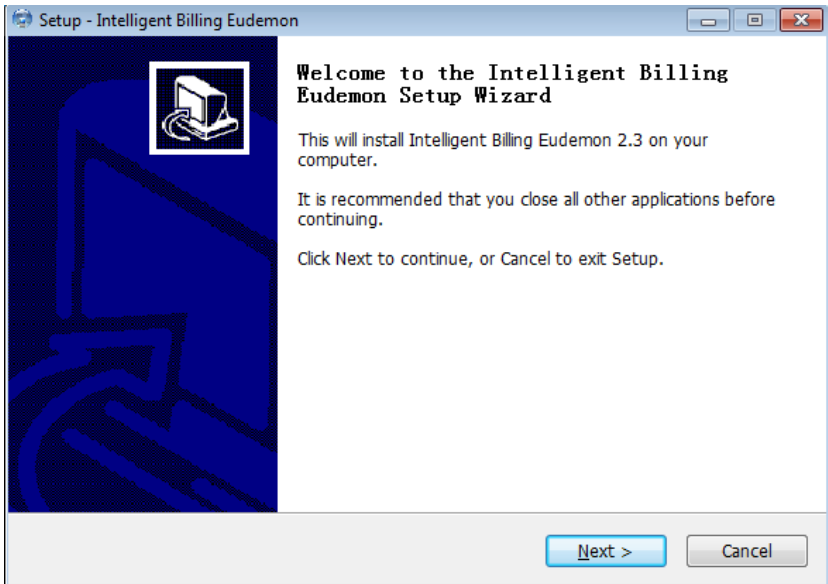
Setup - Intelligent Billing Eudemon

Welcome to the Intelligent Billing Eudemon Setup Wizard

This will install Intelligent Billing Eudemon 2.3 on your computer.

It is recommended that you close all other applications before continuing.

Click Next to continue, or Cancel to exit Setup.

Next >

Cancel